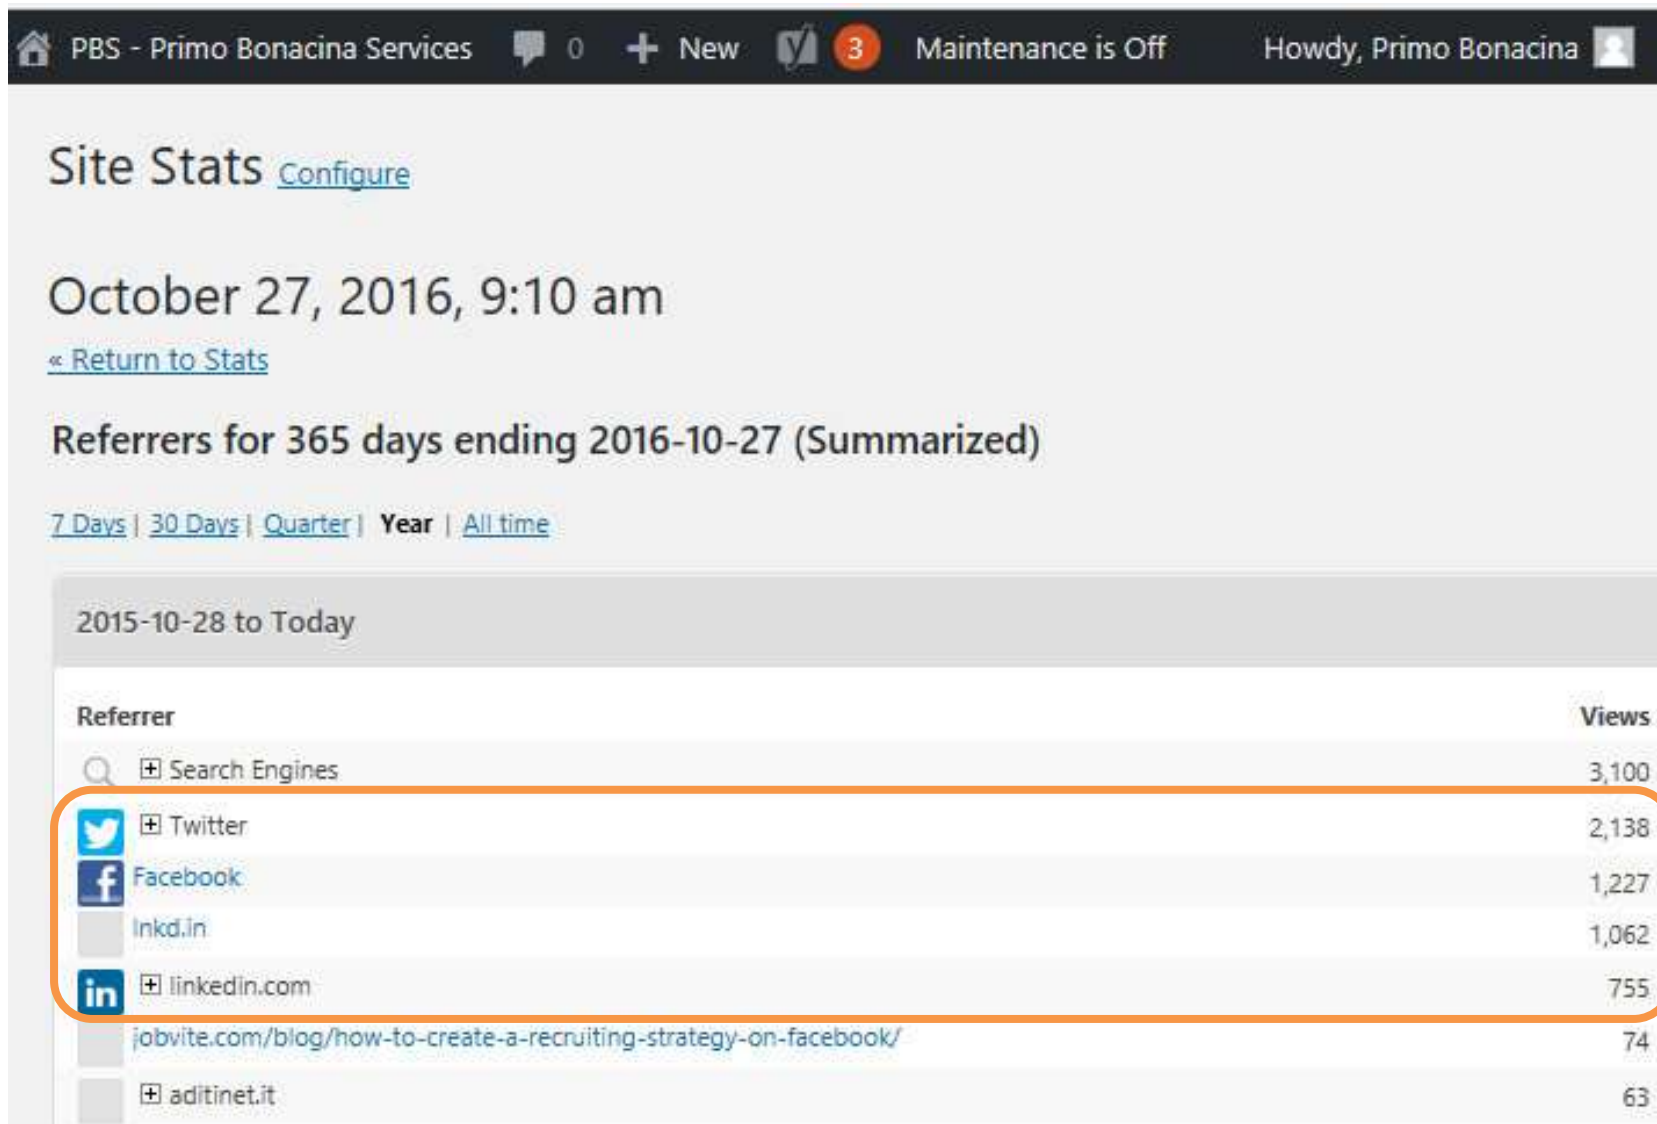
PBS - Primo Bonacina Services 0 New 3 Maintenance is Off Howdy, Primo Bonacina

Site Stats Configure

October 27, 2016, 9:10 am

« Return to Stats

Referrers for 365 days ending 2016-10-27 (Summarized)

7 Days | 30 Days | Quarter | Year | All time

2015-10-28 to Today

| Referrer | Views |
|---|---|
| Search Engines | 3,100 |
| Twitter | 2,138 |
| Facebook | 1,227 |
| lnkd.in | 1,062 |
| linkedin.com | 755 |
| jobvite.com/blog/how-to-create-a-recruiting-strategy-on-facebook/ | 74 |
| aditinet.it | 63 |